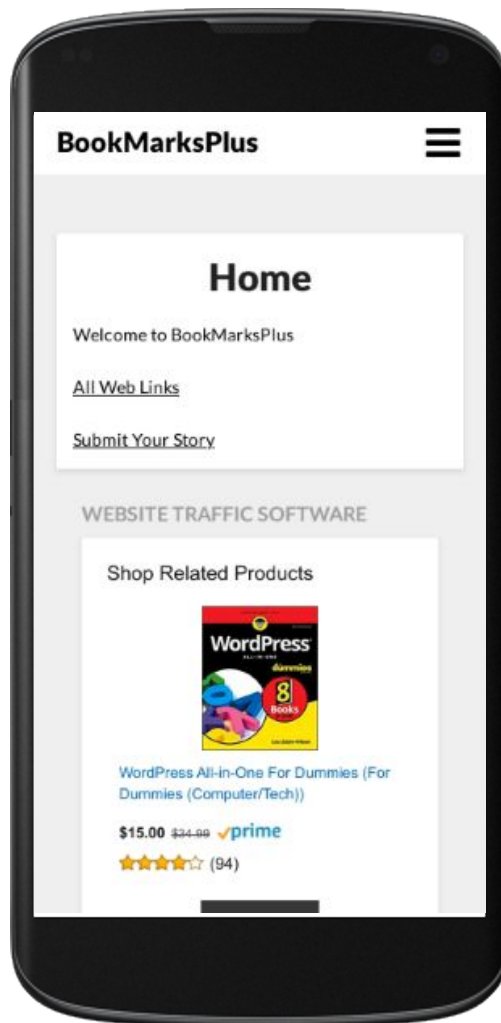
BookMarksPlus

Home

Welcome to BookMarksPlus

All Web Links

Submit Your Story

WEBSITE TRAFFIC SOFTWARE

Shop Related Products

WordPress
dummies
8
Books

WordPress All-in-One For Dummies (For Dummies (Computer/Tech))

$15.00 $34.99 ✓prime

(94)